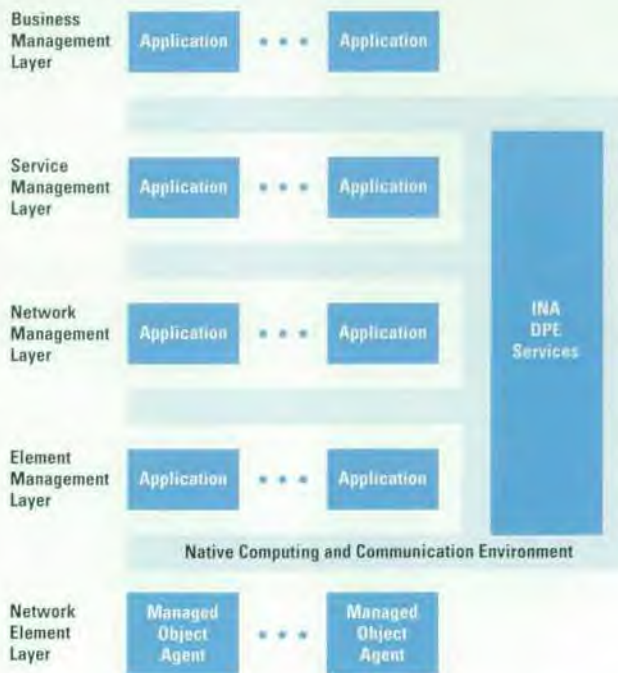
Business Management Layer

Application • • • Application

Service Management Layer

Application • • • Application

Network Management Layer

Application • • • Application

INA DPE Services

Element Management Layer

Application • • • Application

Native Computing and Communication Environment

Network Element Layer

Managed Object Agent • • • Managed Object Agent